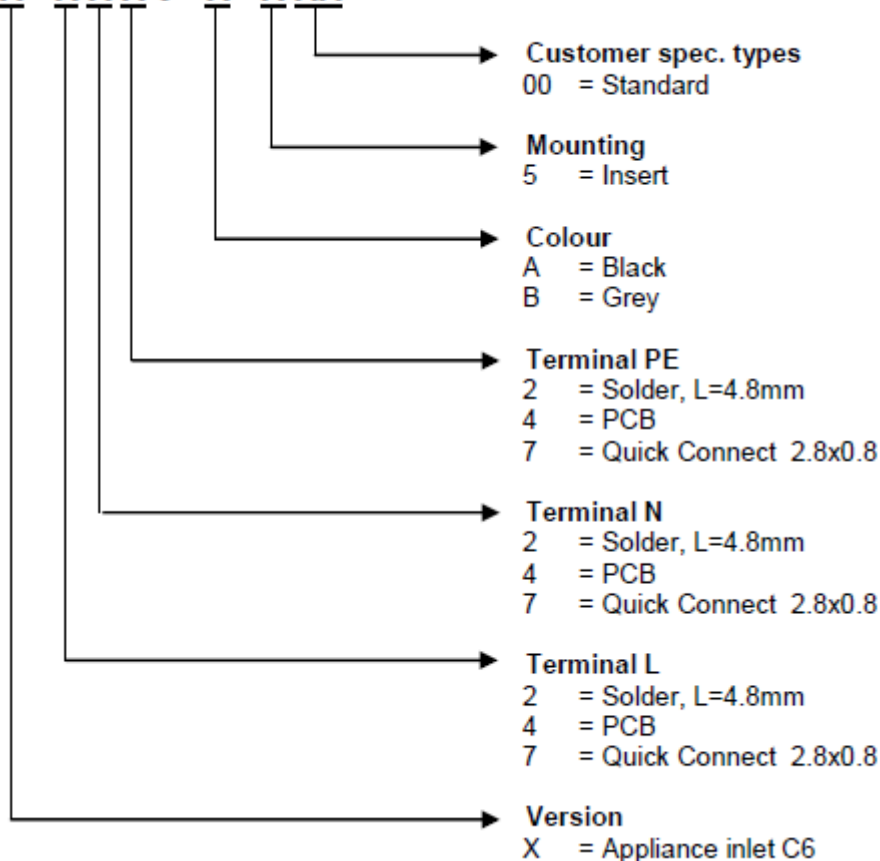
Customer spec. types
00 = Standard

Mounting
5 = Insert

Colour
A = Black
B = Grey

Terminal PE
2 = Solder, L=4.8mm
4 = PCB
7 = Quick Connect 2.8x0.8

Terminal N
2 = Solder, L=4.8mm
4 = PCB
7 = Quick Connect 2.8x0.8

Terminal L
2 = Solder, L=4.8mm
4 = PCB
7 = Quick Connect 2.8x0.8

Version
X = Appliance inlet C6